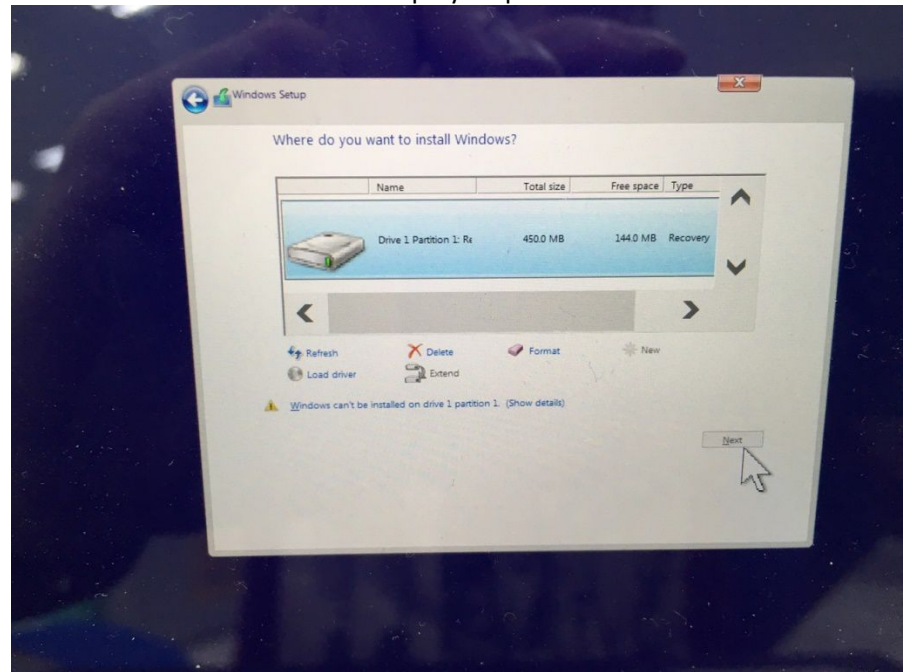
Windows Setup

Where do you want to install Windows?

| | Name | Total size | Free space | Type |
|---|---|---|---|---|
| | Drive 1 Partition 1: Re | 450.0 MB | 144.0 MB | Recovery |

Refresh
Delete
Format
New
Load driver
Extend

Windows can't be installed on drive 1 partition 1. (Show details)

Next